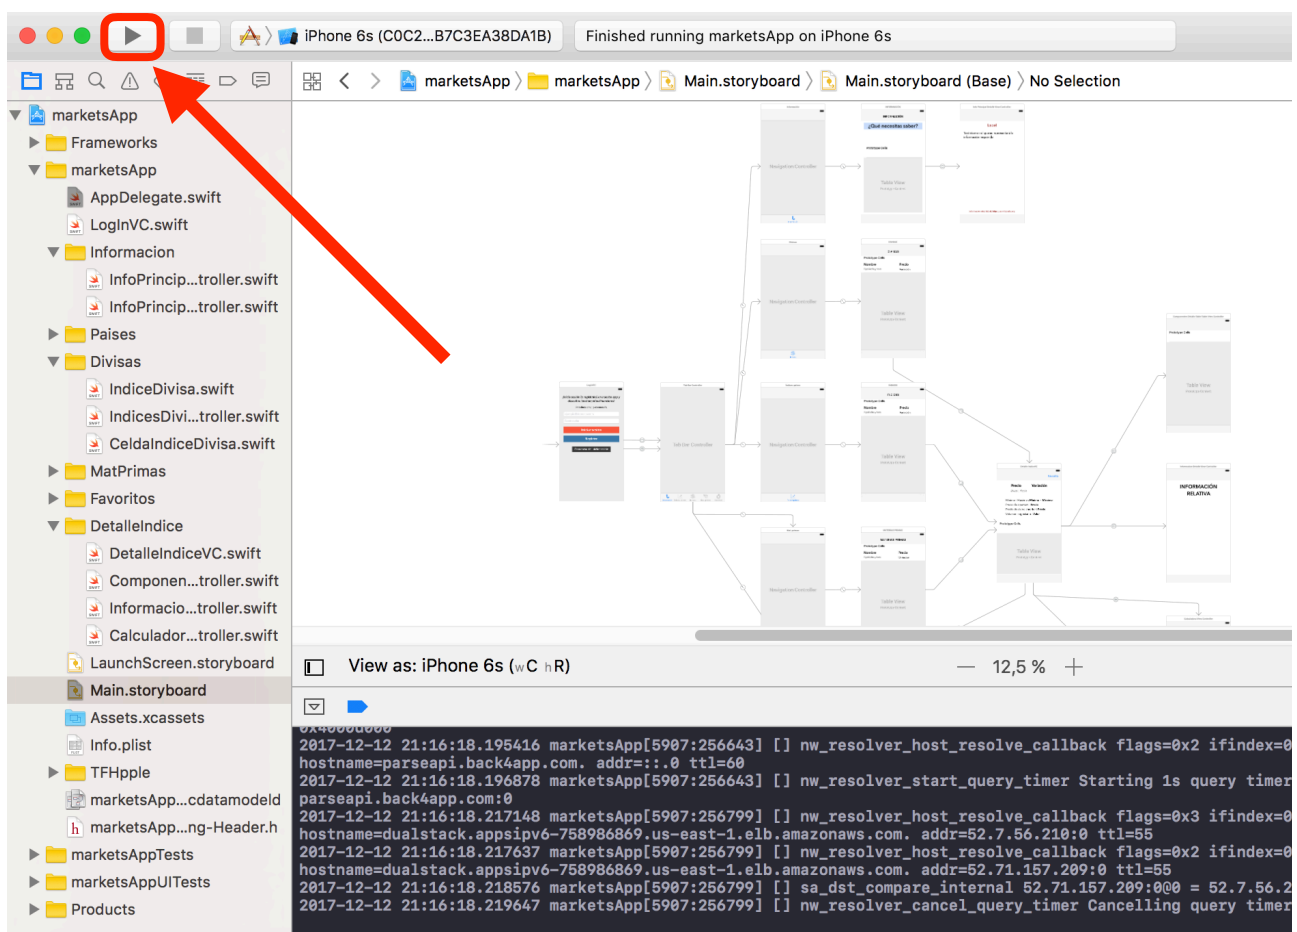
iPhone 6s (C0C2...B7C3EA38DA1B)
Finished running marketsApp on iPhone 6s

marketsApp 〉 marketsApp 〉 Main.storyboard 〉 Main.storyboard (Base) 〉 No Selection

marketsApp
Frameworks
marketsApp
AppDelegate.swift
LogInVC.swift
Informacion
InfoPrincip...troller.swift
InfoPrincip...troller.swift
Paises
Divisas
IndiceDivisa.swift
IndicesDivi...troller.swift
CeldaIndiceDivisa.swift
MatPrimas
Favoritos
DetalleIndice
DetalleIndiceVC.swift
Componen...troller.swift
Informacio...troller.swift
Calculador...troller.swift
LaunchScreen.storyboard
Main.storyboard
Assets.xcassets
Info.plist
TFHpple
marketsApp...cdatamodeld
marketsApp...ng-Header.h
marketsAppTests
marketsAppUITests
Products

INFORMACIÓN RELATIVA

View as: iPhone 6s (wC hR)
— 12,5 % +

2017-12-12 21:16:18.195416 marketsApp[5907:256643] [] nw_resolver_host_resolve_callback flags=0x2 ifindex=0
hostname=parseapi.back4app.com. addr=::.0 ttl=60
2017-12-12 21:16:18.196878 marketsApp[5907:256643] [] nw_resolver_start_query_timer Starting 1s query timer
parseapi.back4app.com:0
2017-12-12 21:16:18.217148 marketsApp[5907:256799] [] nw_resolver_host_resolve_callback flags=0x3 ifindex=0
hostname=dualstack.appsipv6-758986869.us-east-1.elb.amazonaws.com. addr=52.7.56.210:0 ttl=55
2017-12-12 21:16:18.217637 marketsApp[5907:256799] [] nw_resolver_host_resolve_callback flags=0x2 ifindex=0
hostname=dualstack.appsipv6-758986869.us-east-1.elb.amazonaws.com. addr=52.71.157.209:0 ttl=55
2017-12-12 21:16:18.218576 marketsApp[5907:256799] [] sa_dst_compare_internal 52.71.157.209:0@0 = 52.7.56.2
2017-12-12 21:16:18.219647 marketsApp[5907:256799] [] nw_resolver_cancel_query_timer Cancelling query timer